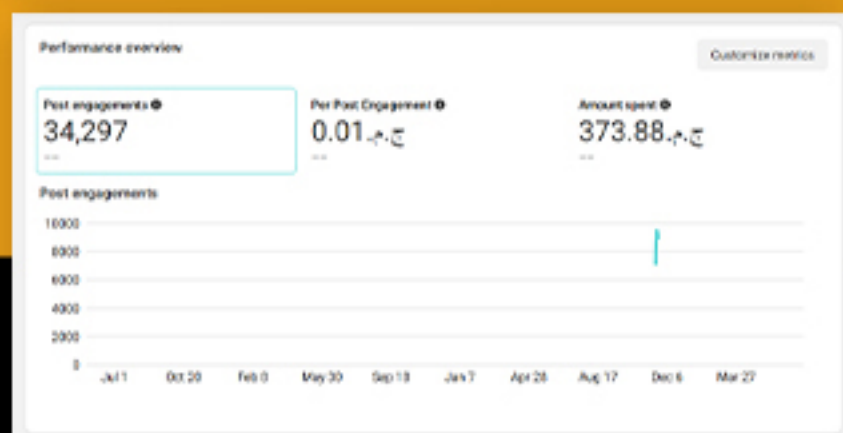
Performance overview

Customize metrics

Post engagements
34,297
--

Per Post Engagement
0.01ج.م.
--

Amount spent
373.88ج.م.
--

Post engagements

10000
8000
6000
4000
2000
0

Jul 1
Oct 20
Feb 8
May 30
Sep 18
Jan 7
Apr 28
Aug 17
Dec 6
Mar 27